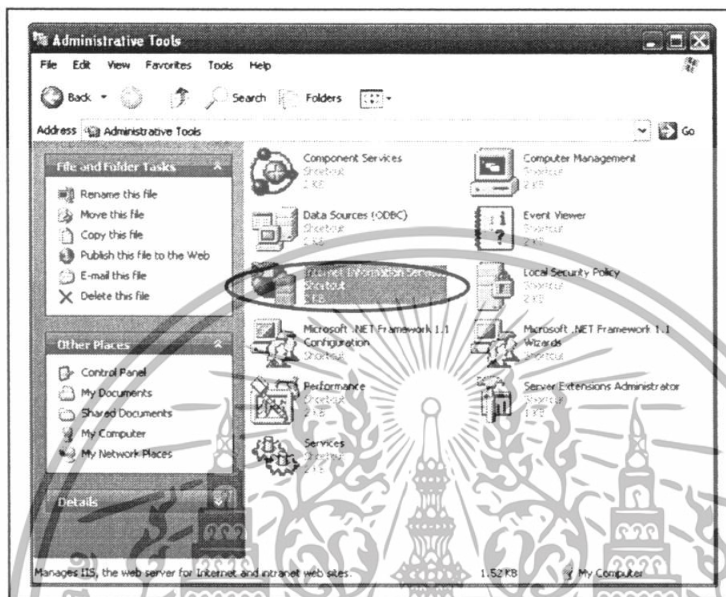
Administrative Tools

File Edit View Favorites Tools Help

Back Search Folders

Address Administrative Tools Go

File and Folder Tasks

Rename this file
Move this file
Copy this file
Publish this file to the Web
E-mail this file
Delete this file

Other Places

Control Panel
My Documents
Shared Documents
My Computer
My Network Places

Details

Component Services
Shortcut
2 KB

Computer Management
Shortcut
2 KB

Data Sources (ODBC)
Shortcut
2 KB

Event Viewer
Shortcut
2 KB

Internet Information Services
Shortcut
2 KB

Local Security Policy
Shortcut
2 KB

Microsoft .NET Framework 1.1 Configuration
Shortcut

Microsoft .NET Framework 1.1 Wizards
Shortcut

Performance
Shortcut
2 KB

Server Extensions Administrator
Shortcut
1 KB

Services
Shortcut
2 KB

Manages IIS, the web server for Internet and intranet web sites. 1.52 KB My Computer